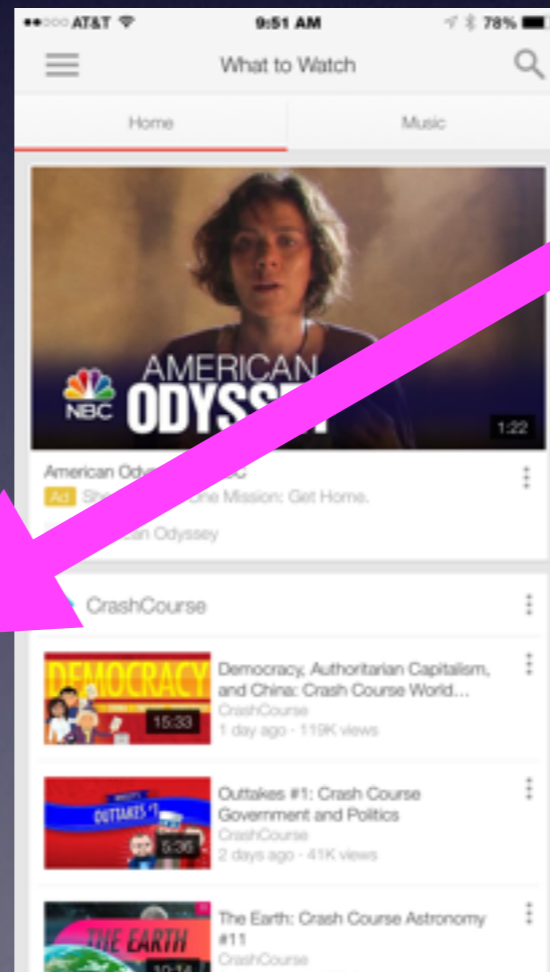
●●○○○ AT&T 9:51 AM 78%

What to Watch

Home

Music

NBC AMERICAN ODYSS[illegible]

1:22

American Ody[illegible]C

Ad She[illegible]ne Mission: Get Home.

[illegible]can Odyssey

CrashCourse

DEMOCRACY

15:33

Democracy, Authoritarian Capitalism, and China: Crash Course World...

CrashCourse

1 day ago · 119K views

OUTTAKES #1

5:36

Outtakes #1: Crash Course Government and Politics

CrashCourse

2 days ago · 41K views

THE EARTH

10:14

The Earth: Crash Course Astronomy #11

CrashCourse